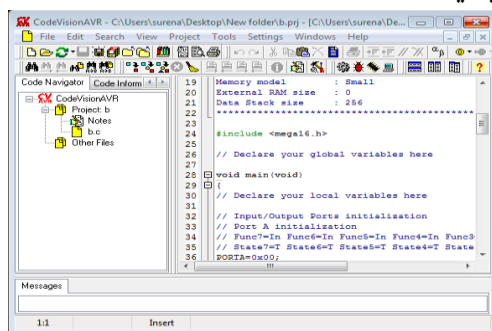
CodeVisionAVR - C:\Users\surena\Desktop\New folder\b.prj - [C:\Users\surena\De...

File Edit Search View Project Tools Settings Windows Help

Code Navigator | Code Inform

CodeVisionAVR
Project: b
Notes
b.c
Other Files

19 Memory model : Small
20 External RAM size : 0
21 Data Stack size : 256
22 ******************************************
23
24 #include <mega16.h>
25
26 // Declare your global variables here
27
28 void main(void)
29 {
30 // Declare your local variables here
31
32 // Input/Output Ports initialization
33 // Port A initialization
34 // Func7=In Func6=In Func5=In Func4=In Func3
35 // State7=T State6=T State5=T State4=T State
36 PORTA=0x00;

Messages

1:1 Insert